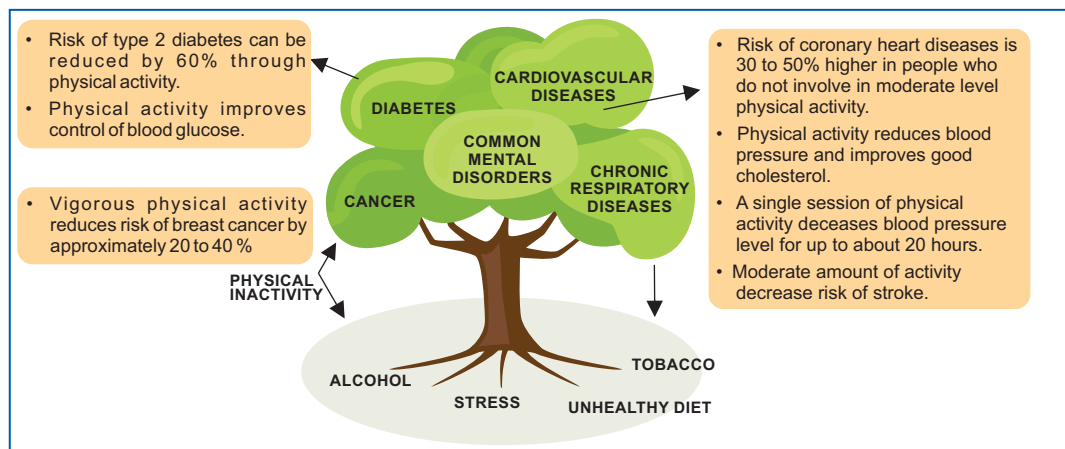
• Risk of type 2 diabetes can be reduced by 60% through physical activity.
• Physical activity improves control of blood glucose.

• Vigorous physical activity reduces risk of breast cancer by approximately 20 to 40 %

DIABETES

CARDIOVASCULAR DISEASES

COMMON MENTAL DISORDERS

CANCER

CHRONIC RESPIRATORY DISEASES

PHYSICAL INACTIVITY

ALCOHOL

STRESS

UNHEALTHY DIET

TOBACCO

• Risk of coronary heart diseases is 30 to 50% higher in people who do not involve in moderate level physical activity.
• Physical activity reduces blood pressure and improves good cholesterol.
• A single session of physical activity deceases blood pressure level for up to about 20 hours.
• Moderate amount of activity decrease risk of stroke.